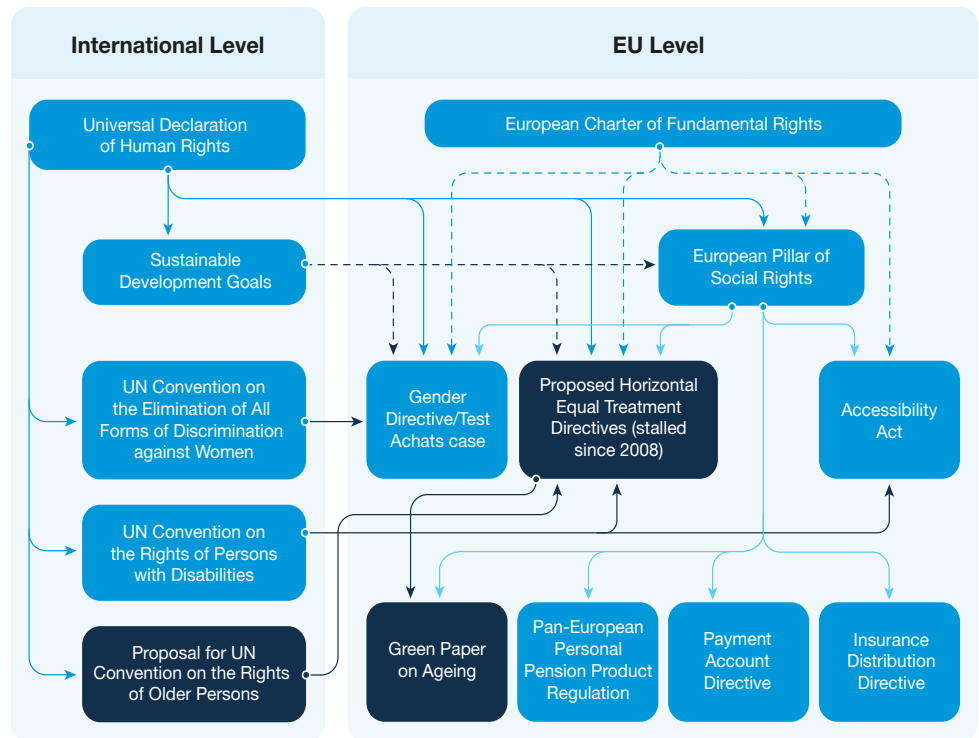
International Level

EU Level

Universal Declaration of Human Rights

European Charter of Fundamental Rights

Sustainable Development Goals

European Pillar of Social Rights

UN Convention on the Elimination of All Forms of Discrimination against Women

Gender Directive/Test Achats case

Proposed Horizontal Equal Treatment Directives (stalled since 2008)

Accessibility Act

UN Convention on the Rights of Persons with Disabilities

Proposal for UN Convention on the Rights of Older Persons

Green Paper on Ageing

Pan-European Personal Pension Product Regulation

Payment Account Directive

Insurance Distribution Directive